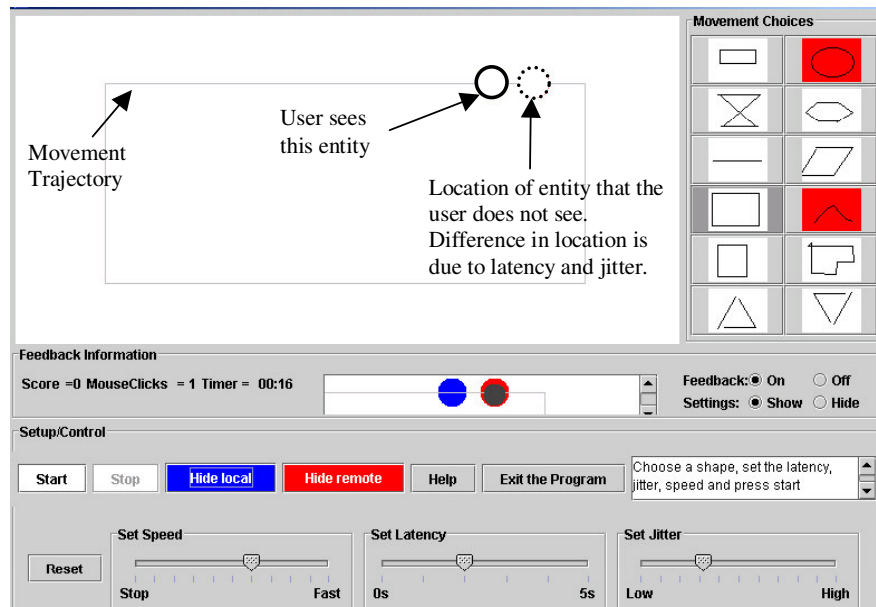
Movement Choices

User sees this entity

Movement Trajectory

Location of entity that the user does not see. Difference in location is due to latency and jitter.

Feedback Information

Score =0 MouseClicks = 1 Timer = 00:16

Feedback: On Off
Settings: Show Hide

Setup/Control

Start Stop Hide local Hide remote Help Exit the Program

Choose a shape, set the latency, jitter, speed and press start

Reset

Set Speed
Stop Fast

Set Latency
0s 5s

Set Jitter
Low High